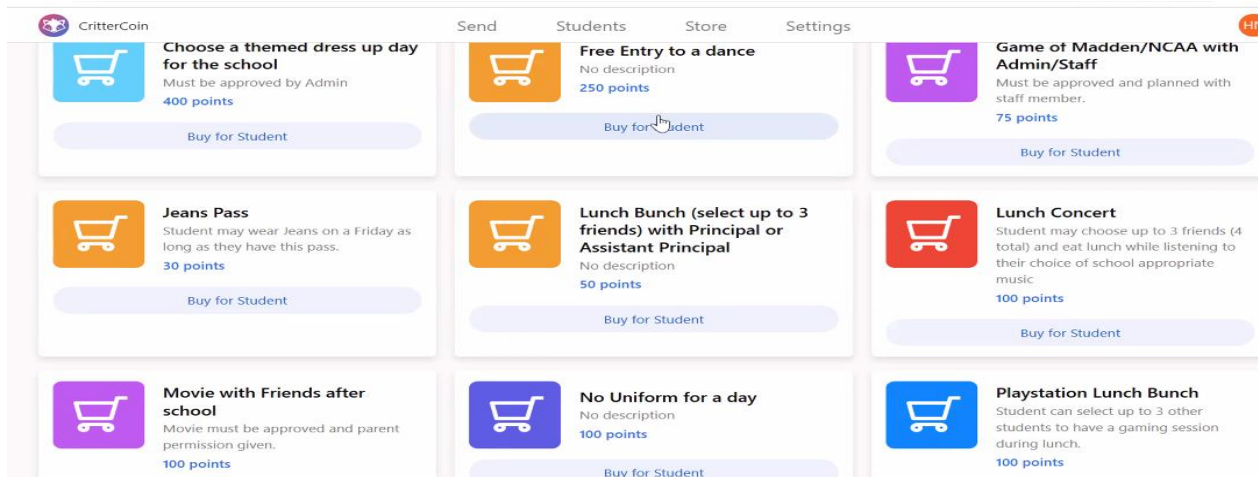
CritterCoin Send Students Store Settings HI

Choose a themed dress up day for the school
Must be approved by Admin
400 points
Buy for Student

Free Entry to a dance
No description
250 points
Buy for Student

Game of Madden/NCAA with Admin/Staff
Must be approved and planned with staff member.
75 points
Buy for Student

Jeans Pass
Student may wear Jeans on a Friday as long as they have this pass.
30 points
Buy for Student

Lunch Bunch (select up to 3 friends) with Principal or Assistant Principal
No description
50 points
Buy for Student

Lunch Concert
Student may choose up to 3 friends (4 total) and eat lunch while listening to their choice of school appropriate music
100 points
Buy for Student

Movie with Friends after school
Movie must be approved and parent permission given.
100 points

No Uniform for a day
No description
100 points
Buy for Student

Playstation Lunch Bunch
Student can select up to 3 other students to have a gaming session during lunch.
100 points